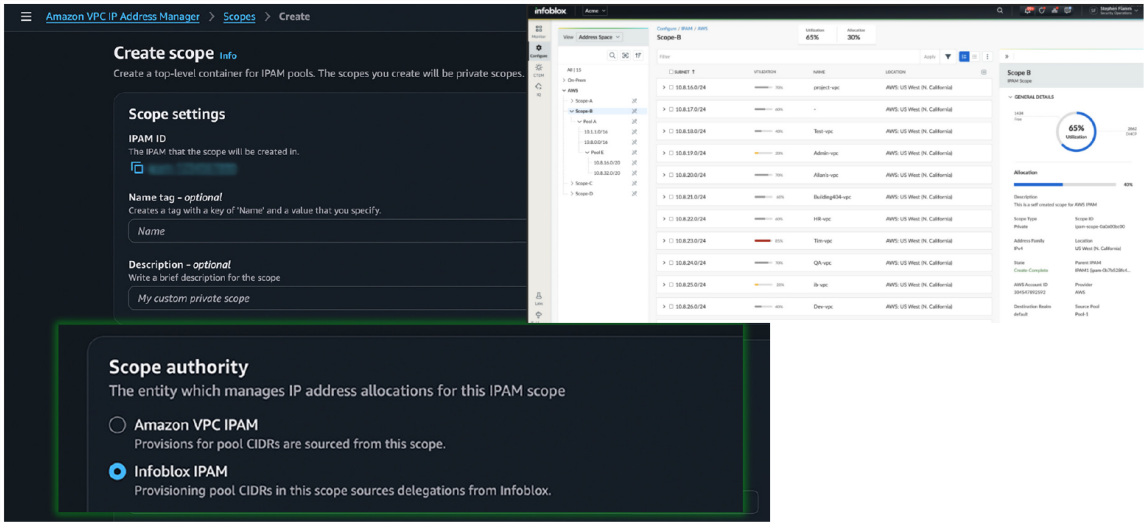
Amazon VPC IP Address Manager > Scopes > Create

Create scope Info

Create a top-level container for IPAM pools. The scopes you create will be private scopes.

Scope settings

IPAM ID
The IPAM that the scope will be created in.

Name tag - optional
Creates a tag with a key of 'Name' and a value that you specify.
Name

Description - optional
Write a brief description for the scope
My custom private scope

Scope authority
The entity which manages IP address allocations for this IPAM scope

Amazon VPC IPAM
Provisions for pool CIDRs are sourced from this scope.

Infoblox IPAM
Provisioning pool CIDRs in this scope sources delegations from Infoblox.

infoblox

Configure / IPAM / AWS
Scope-B
Utilization 65%
Allocation 30%

View Address Space

All (11)
On-Prem
AWS
Scope-A
Scope-B
Pool A
10.1.1.0/16
10.8.0.0/16
Pool B
10.8.16.0/20
10.8.32.0/20
Scope-C
Scope-D

Filter

| SUBNET | UTILIZATION | NAME | LOCATION |
|---|---|---|---|
| 10.8.16.0/24 | 70% | project-vpc | AWS: US West (N. California) |
| 10.8.17.0/24 | 60% | - | AWS: US West (N. California) |
| 10.8.18.0/24 | 60% | Test-vpc | AWS: US West (N. California) |
| 10.8.19.0/24 | 60% | Admin-vpc | AWS: US West (N. California) |
| 10.8.20.0/24 | 70% | Allan's-vpc | AWS: US West (N. California) |
| 10.8.21.0/24 | 60% | Building434-vpc | AWS: US West (N. California) |
| 10.8.22.0/24 | 60% | HR-vpc | AWS: US West (N. California) |
| 10.8.23.0/24 | 95% | Tim-vpc | AWS: US West (N. California) |
| 10.8.24.0/24 | 60% | QA-vpc | AWS: US West (N. California) |
| 10.8.25.0/24 | 20% | lb-vpc | AWS: US West (N. California) |
| 10.8.26.0/24 | 20% | Dev-vpc | AWS: US West (N. California) |

Scope B
IPAM Scope

GENERAL DETAILS
65%
Utilization

Allocation
40%

Description
This is a self created scope for AWS IPAM

Scope Type
Private
Scope ID
ipam-scope-0a0e00bc00

Address Family
IPv4
Location
US West (N. California)

State
Create-Complete
Parent IPAM
IPAM1

AWS Account ID
Provider
AWS

Destination Realm
default
Source Pool
Pool-1